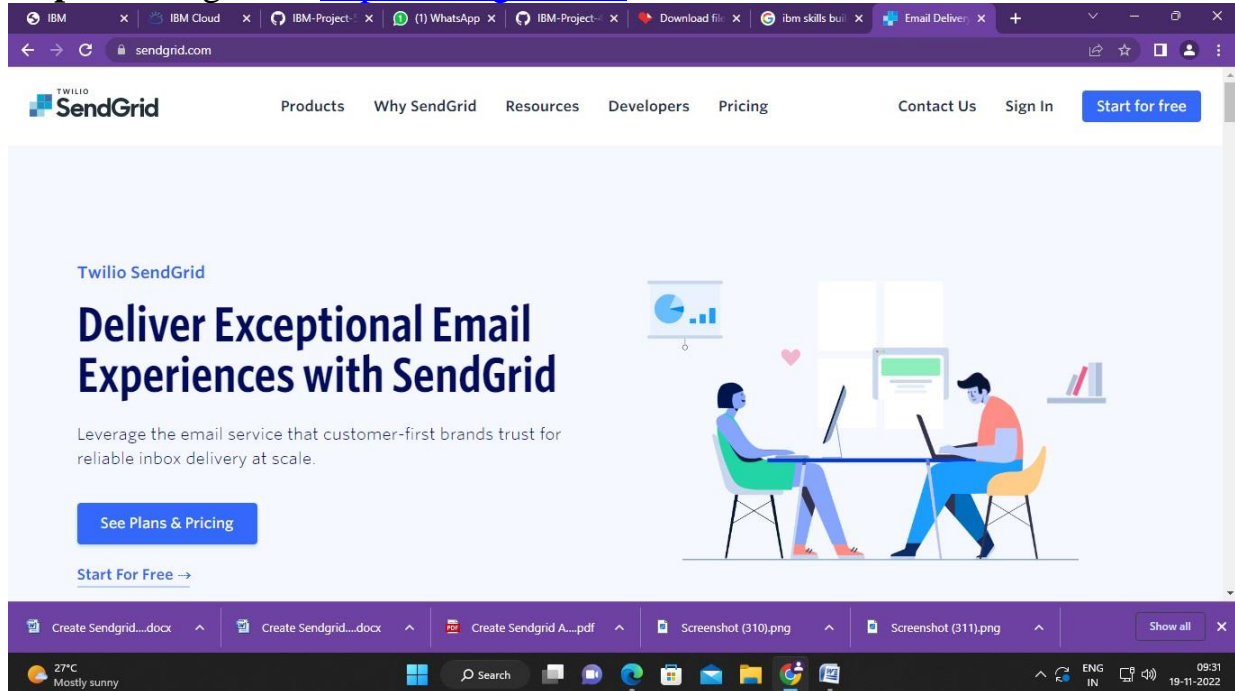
IBM | IBM Cloud | IBM-Project-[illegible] | (1) WhatsApp | IBM-Project-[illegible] | Download fil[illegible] | ibm skills buil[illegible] | Email Deliver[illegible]

sendgrid.com

TWILIO SendGrid

Products Why SendGrid Resources Developers Pricing Contact Us Sign In Start for free

Twilio SendGrid

Deliver Exceptional Email Experiences with SendGrid

Leverage the email service that customer-first brands trust for reliable inbox delivery at scale.

See Plans & Pricing

Start For Free →

Create Sendgrid....docx | Create Sendgrid....docx | Create Sendgrid A....pdf | Screenshot (310).png | Screenshot (311).png | Show all

27°C Mostly sunny

Search

ENG IN 09:31 19-11-2022